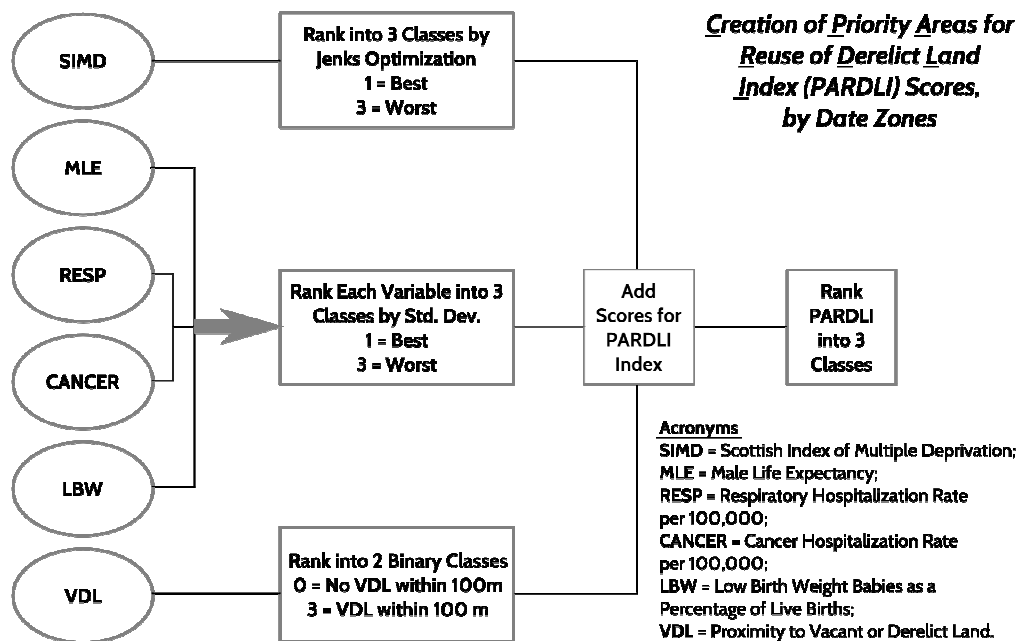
Creation of Priority Areas for Reuse of Derelict Land Index (PARDLI) Scores, by Date Zones

SIMD

Rank into 3 Classes by Jenks Optimization
1 = Best
3 = Worst

MLE

RESP

Rank Each Variable into 3 Classes by Std. Dev.
1 = Best
3 = Worst

Add Scores for PARDLI Index

Rank PARDLI into 3 Classes

CANCER

LBW

VDL

Rank into 2 Binary Classes
0 = No VDL within 100m
3 = VDL within 100 m

Acronyms
SIMD = Scottish Index of Multiple Deprivation;
MLE = Male Life Expectancy;
RESP = Respiratory Hospitalization Rate per 100,000;
CANCER = Cancer Hospitalization Rate per 100,000;
LBW = Low Birth Weight Babies as a Percentage of Live Births;
VDL = Proximity to Vacant or Derelict Land.